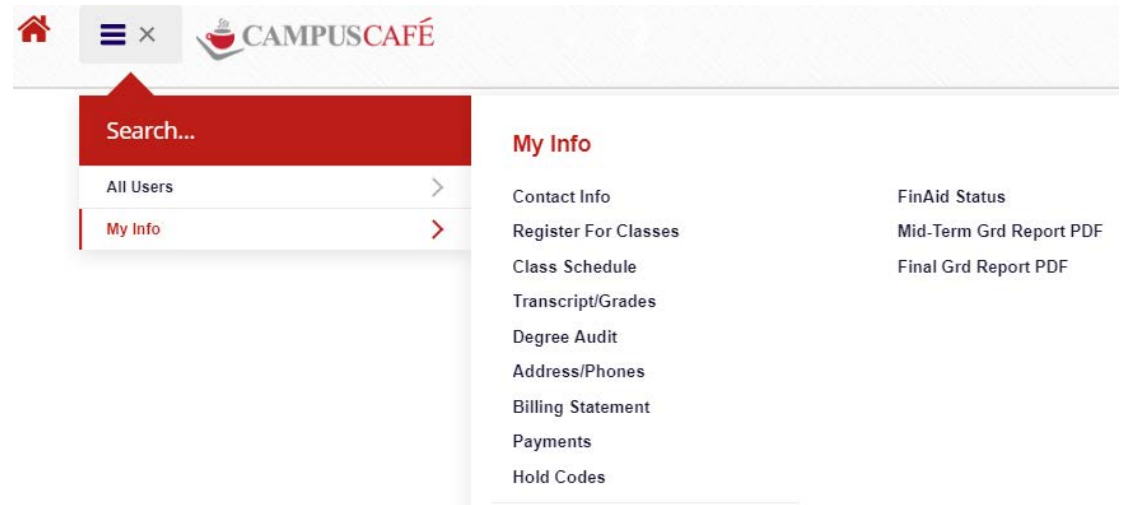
×

CAMPUSCAFÉ

Search...

All Users

My Info

My Info

Contact Info
Register For Classes
Class Schedule
Transcript/Grades
Degree Audit
Address/Phones
Billing Statement
Payments
Hold Codes

FinAid Status
Mid-Term Grd Report PDF
Final Grd Report PDF